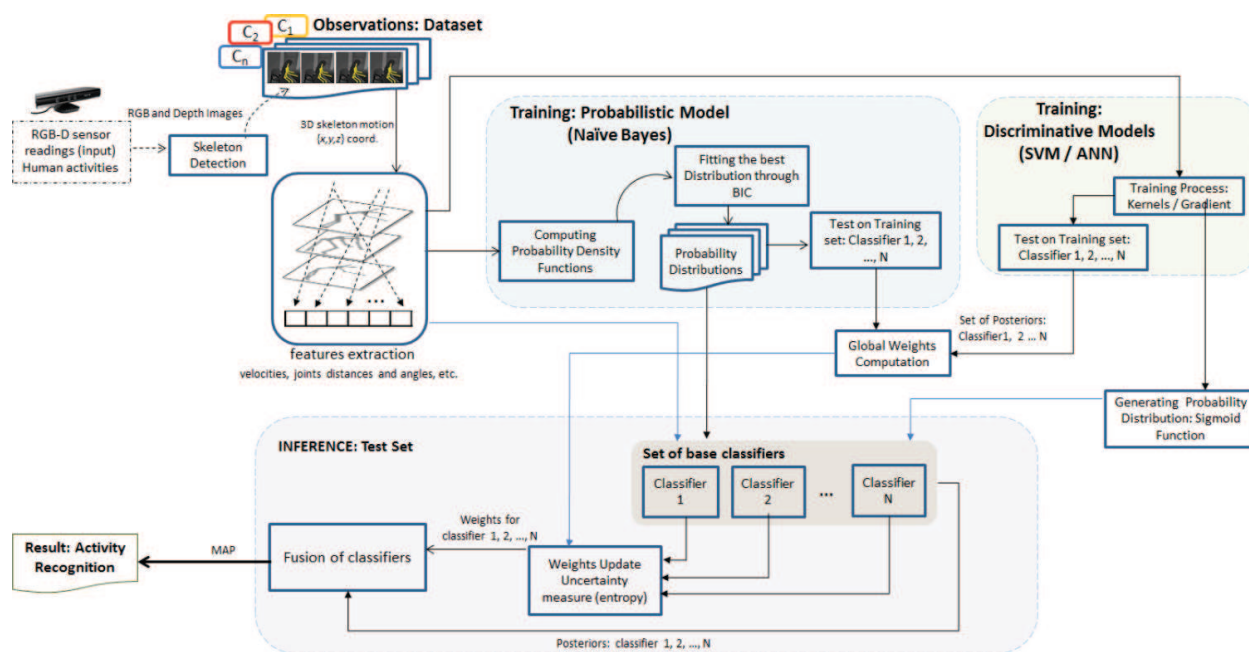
$C_2$ $C_1$ $C_n$ Observations: Dataset

RGB and Depth Images

RGB-D sensor readings (input) Human activities

Skeleton Detection

3D skeleton motion ($x,y,z$) coord.

...

features extraction
velocities, joints distances and angles, etc.

Training: Probabilistic Model
(Naïve Bayes)

Computing Probability Density Functions

Fitting the best Distribution through BIC

Probability Distributions

Test on Training set: Classifier 1, 2, ..., N

Training:
Discriminative Models
(SVM / ANN)

Training Process: Kernels / Gradient

Test on Training set: Classifier 1, 2, ..., N

Set of Posteriors: Classifier1, 2 ... N

Global Weights Computation

Generating Probability Distribution: Sigmoid Function

INFERENCE: Test Set

Set of base classifiers

Classifier 1

Classifier 2

...

Classifier N

Weights for classifier 1, 2, ..., N

Result: Activity Recognition

MAP

Fusion of classifiers

Weights Update Uncertainty measure (entropy)

Posteriors: classifier 1, 2, ..., N